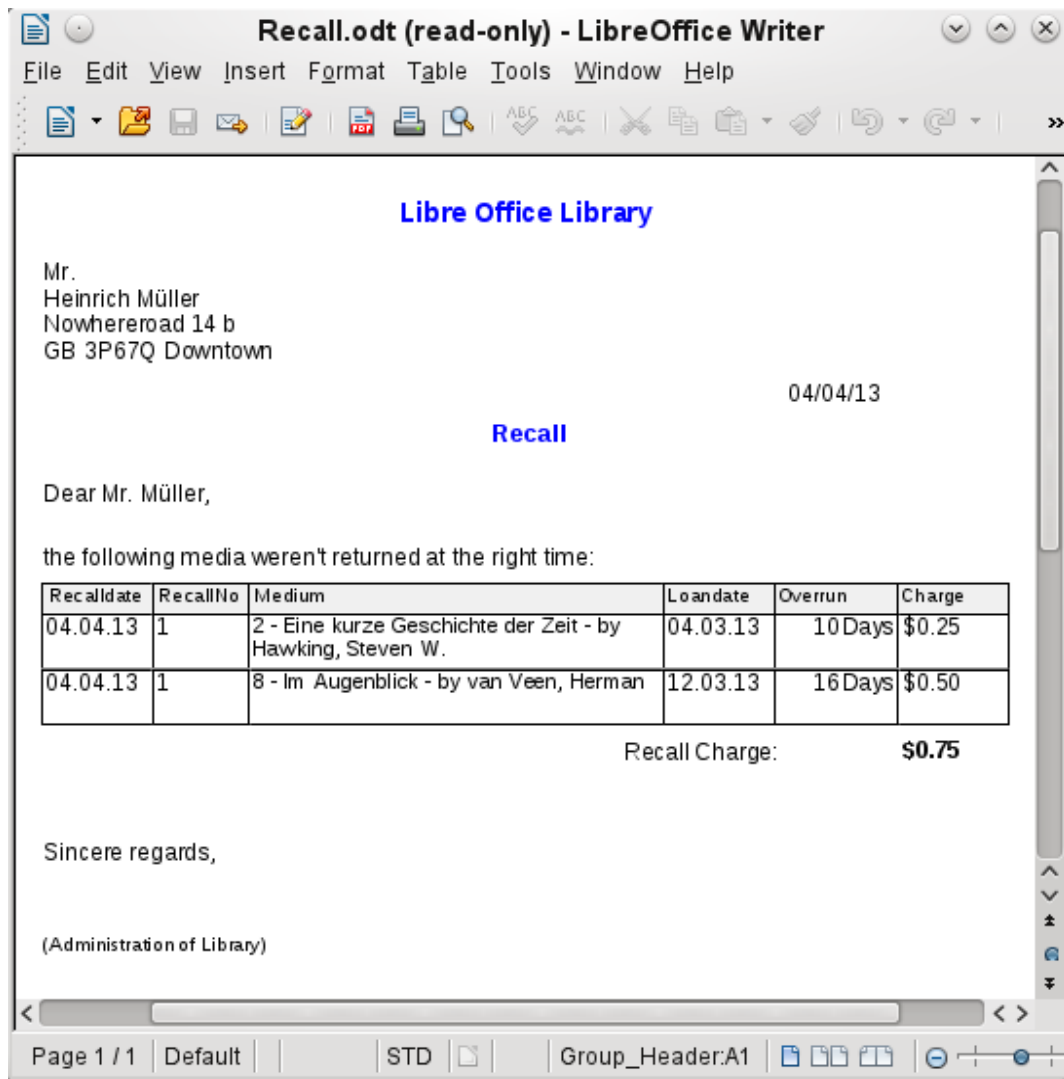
Recall.odt (read-only) - LibreOffice Writer

File Edit View Insert Format Table Tools Window Help

Libre Office Library

Mr.
Heinrich Müller
Nowhereroad 14 b
GB 3P67Q Downtown

04/04/13

Recall

Dear Mr. Müller,

the following media weren't returned at the right time:

| Recalldate | RecallNo | Medium | Loandate | Overrun | Charge |
|---|---|---|---|---|---|
| 04.04.13 | 1 | 2 - Eine kurze Geschichte der Zeit - by Hawking, Steven W. | 04.03.13 | 10 Days | \$0.25 |
| 04.04.13 | 1 | 8 - Im Augenblick - by van Veen, Herman | 12.03.13 | 16 Days | \$0.50 |

Recall Charge: \$0.75

Sincere regards,

(Administration of Library)

Page 1 / 1 Default STD Group_Header:A1